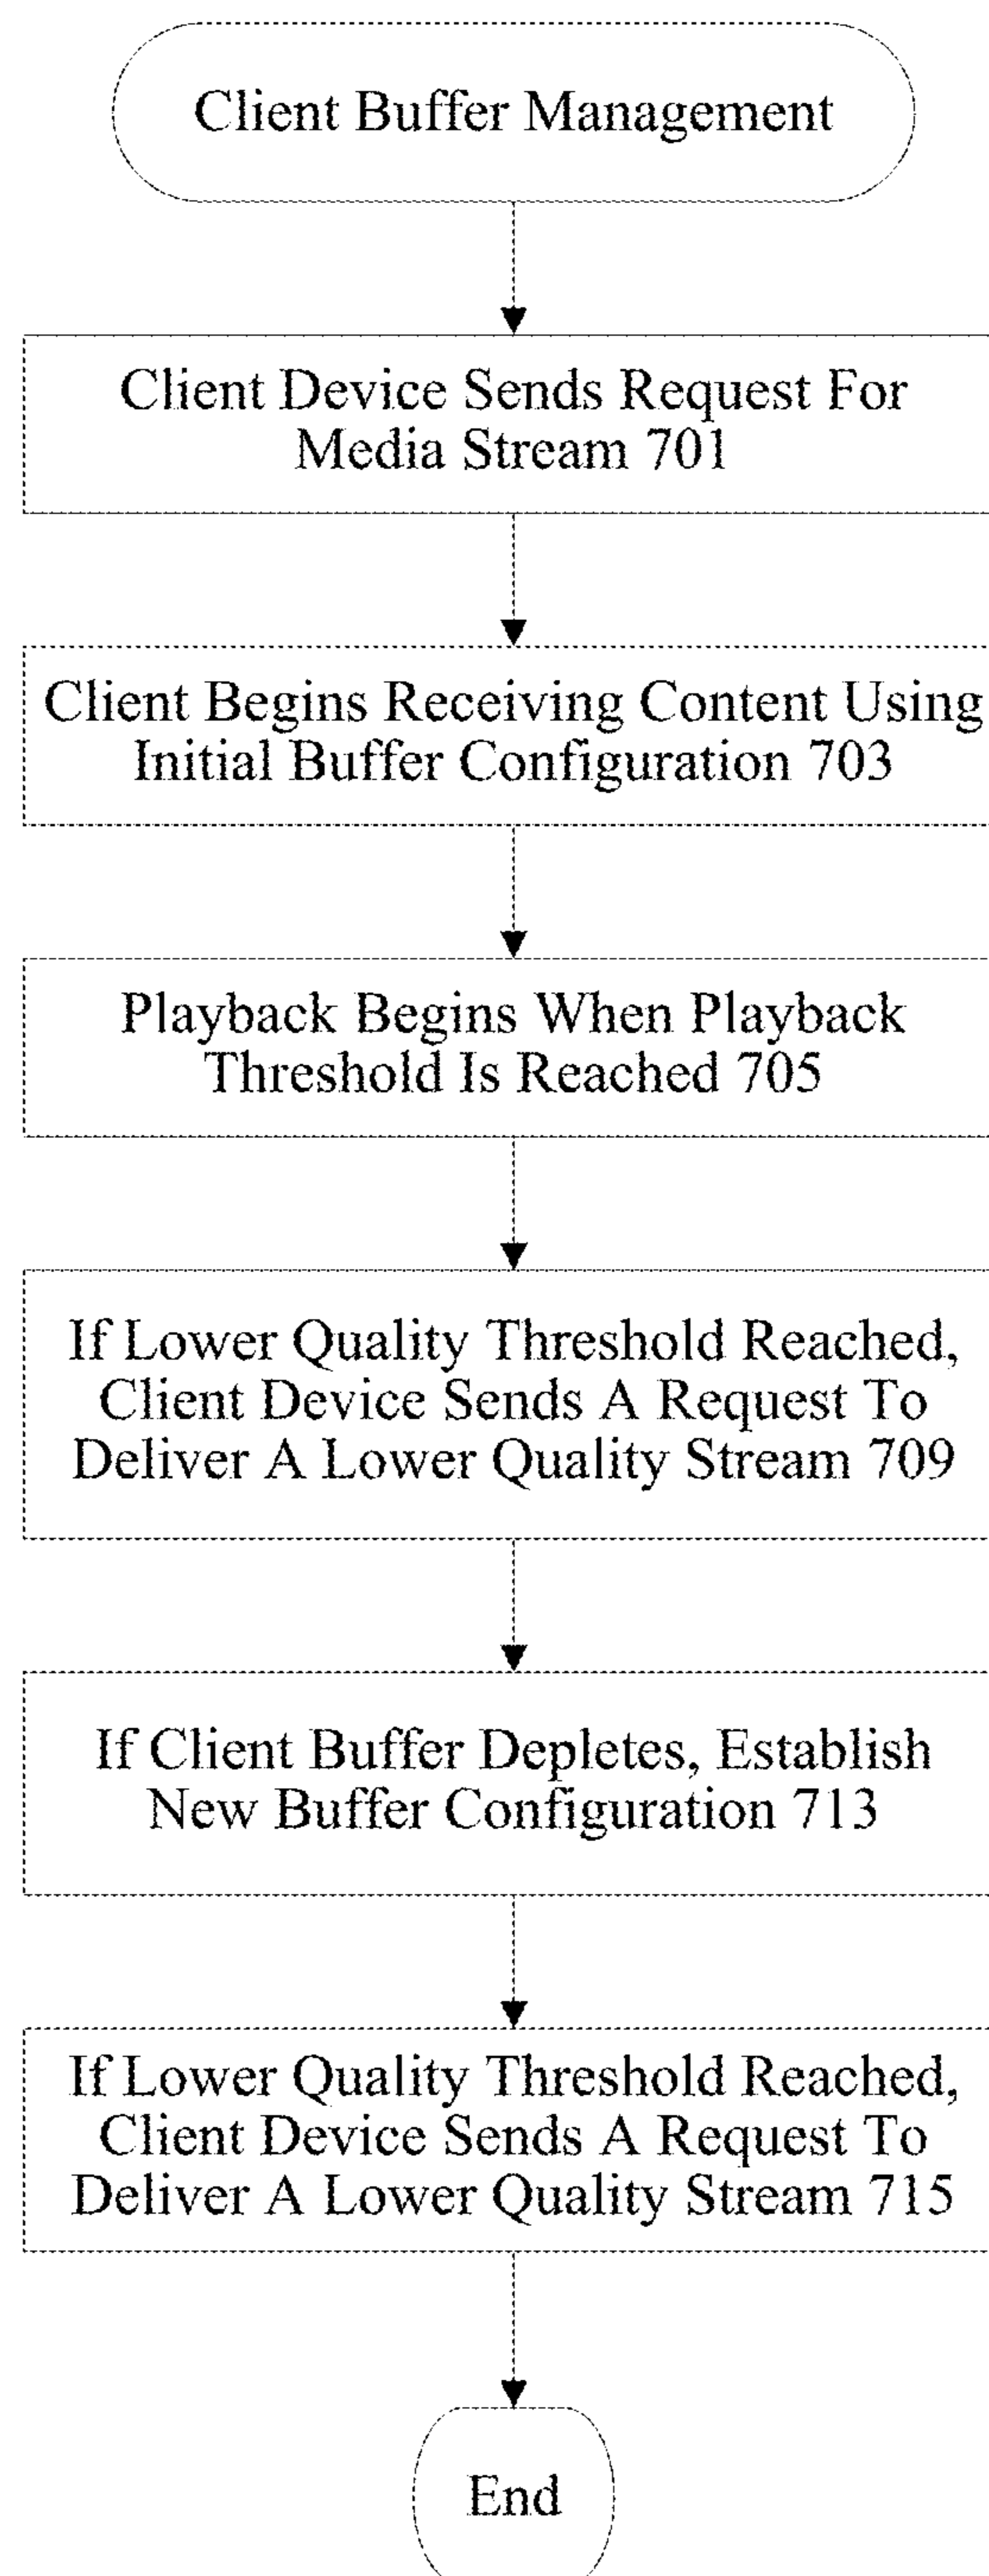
Client Buffer Management

Client Device Sends Request For Media Stream 701

Client Begins Receiving Content Using Initial Buffer Configuration 703

Playback Begins When Playback Threshold Is Reached 705

If Lower Quality Threshold Reached, Client Device Sends A Request To Deliver A Lower Quality Stream 709

If Client Buffer Depletes, Establish New Buffer Configuration 713

If Lower Quality Threshold Reached, Client Device Sends A Request To Deliver A Lower Quality Stream 715

End